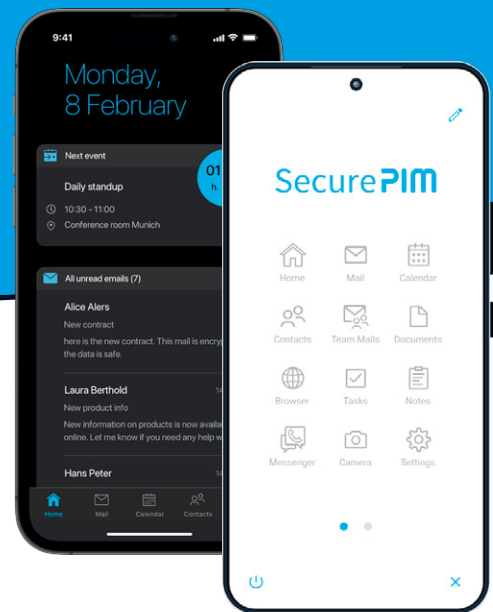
9:41

Monday, 8 February

Next event

01 h

Daily standup

10:30 - 11:00

Conference room Munich

All unread emails (7)

Alice Alers

New contract

here is the new contract. This mail is encry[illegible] the data is safe.

Laura Berthold 14

New product info

New information on products is now availa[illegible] online. Let me know if you need any help w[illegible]

Hans Peter 14

Home Mail Calendar Contacts

SecurePIM

Home Mail Calendar

Contacts Team Mails Documents

Browser Tasks Notes

Messenger Camera Settings